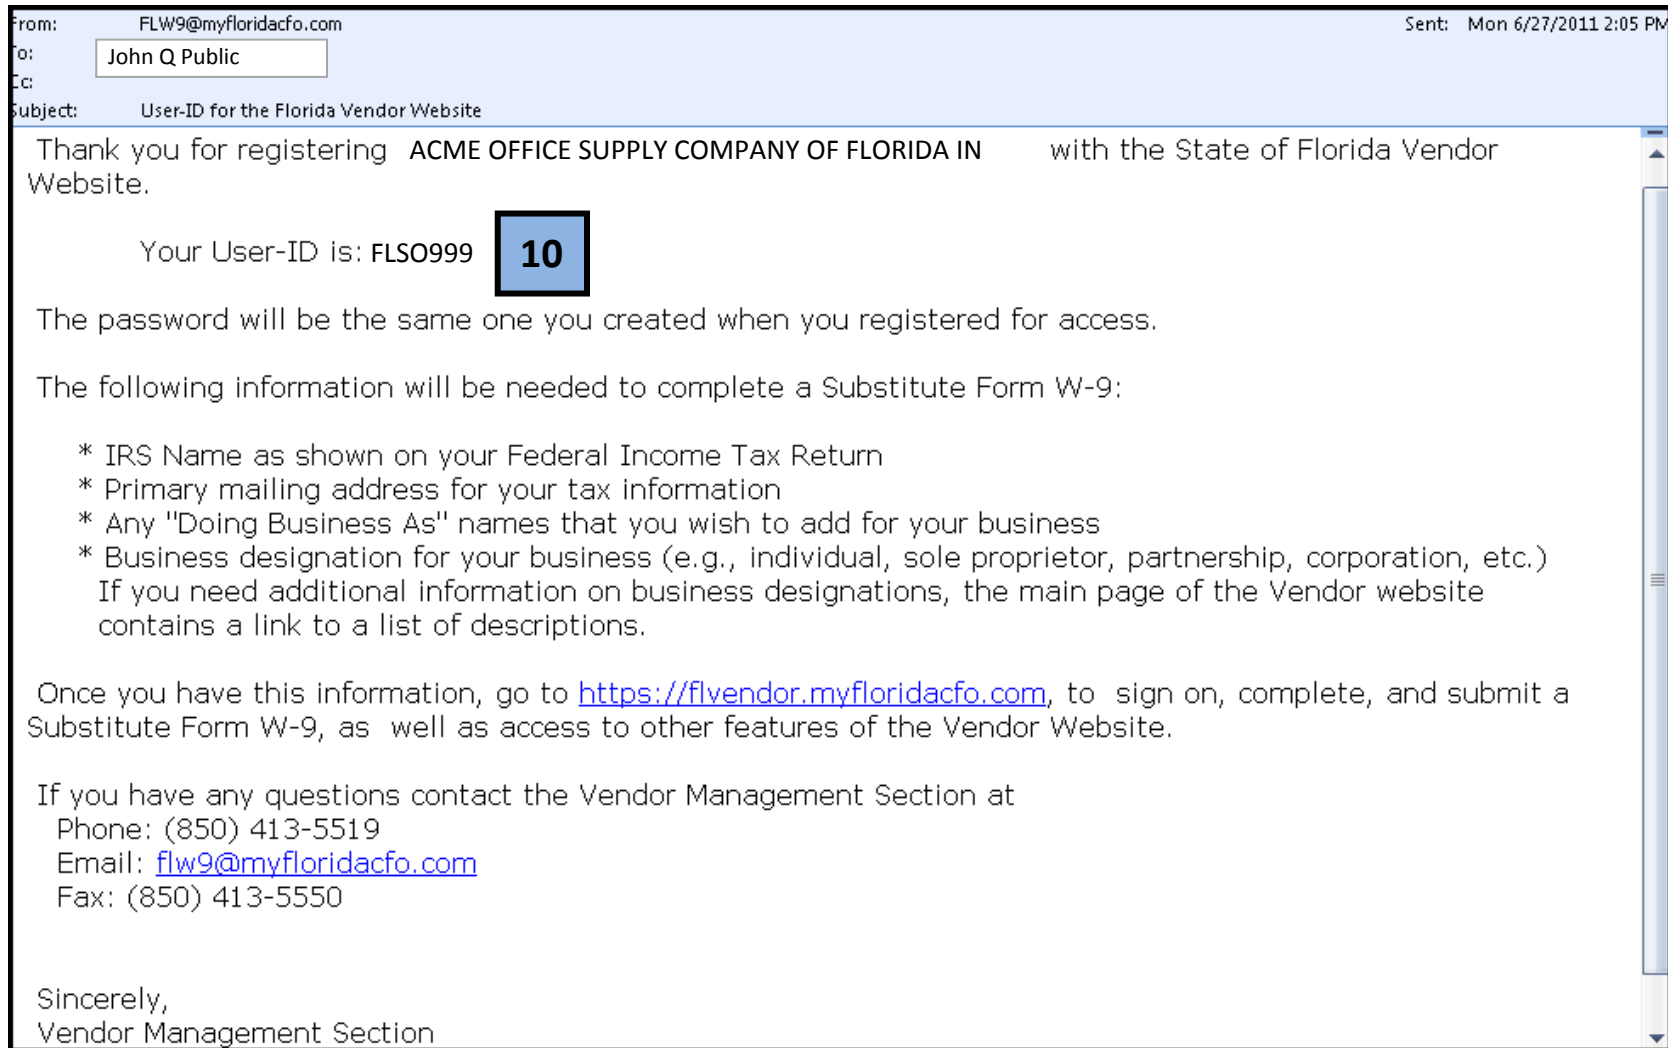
From: FLW9@myfloridacfo.com
To: John Q Public
Cc:
Subject: User-ID for the Florida Vendor Website

Sent: Mon 6/27/2011 2:05 PM

Thank you for registering ACME OFFICE SUPPLY COMPANY OF FLORIDA IN with the State of Florida Vendor Website.

Your User-ID is: FLSO999

10

The password will be the same one you created when you registered for access.

The following information will be needed to complete a Substitute Form W-9:

* IRS Name as shown on your Federal Income Tax Return
* Primary mailing address for your tax information
* Any "Doing Business As" names that you wish to add for your business
* Business designation for your business (e.g., individual, sole proprietor, partnership, corporation, etc.) If you need additional information on business designations, the main page of the Vendor website contains a link to a list of descriptions.

Once you have this information, go to https://flvendor.myfloridacfo.com, to sign on, complete, and submit a Substitute Form W-9, as well as access to other features of the Vendor Website.

If you have any questions contact the Vendor Management Section at
Phone: (850) 413-5519
Email: flw9@myfloridacfo.com
Fax: (850) 413-5550

Sincerely,
Vendor Management Section